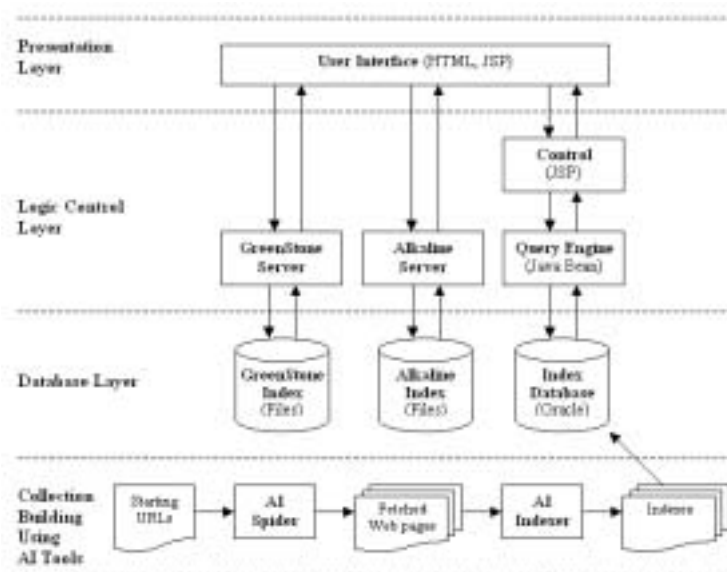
Presentation Layer

User Interface (HTML, JSP)

Logic Control Layer

Control (JSP)

GreenStone Server

Alkaline Server

Query Engine (Java Bean)

Database Layer

GreenStone Index (Files)

Alkaline Index (Files)

Index Database (Oracle)

Collection Building Using AI Tools

Starting URLs

AI Spider

Fetched Web pages

AI Indexer

Indexes